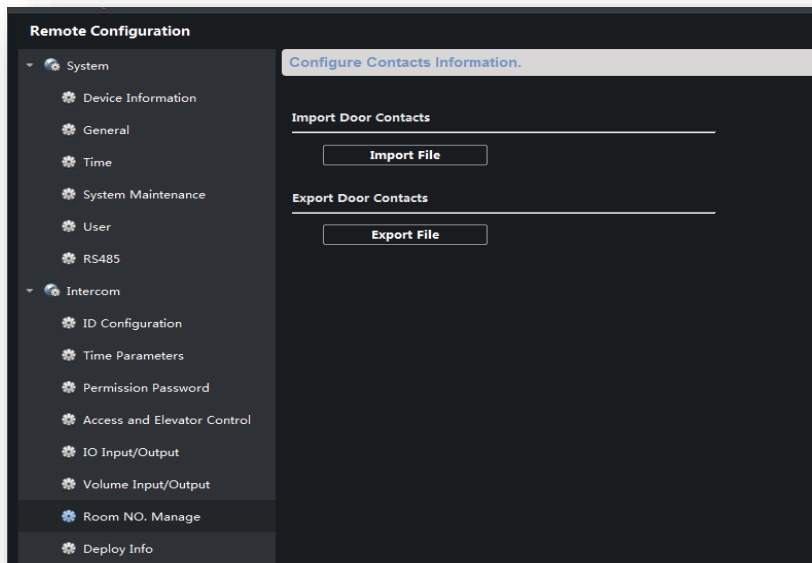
Remote Configuration

System

Device Information

General

Time

System Maintenance

User

RS485

Intercom

ID Configuration

Time Parameters

Permission Password

Access and Elevator Control

IO Input/Output

Volume Input/Output

Room NO. Manage

Deploy Info

Configure Contacts Information.

Import Door Contacts

Import File

Export Door Contacts

Export File